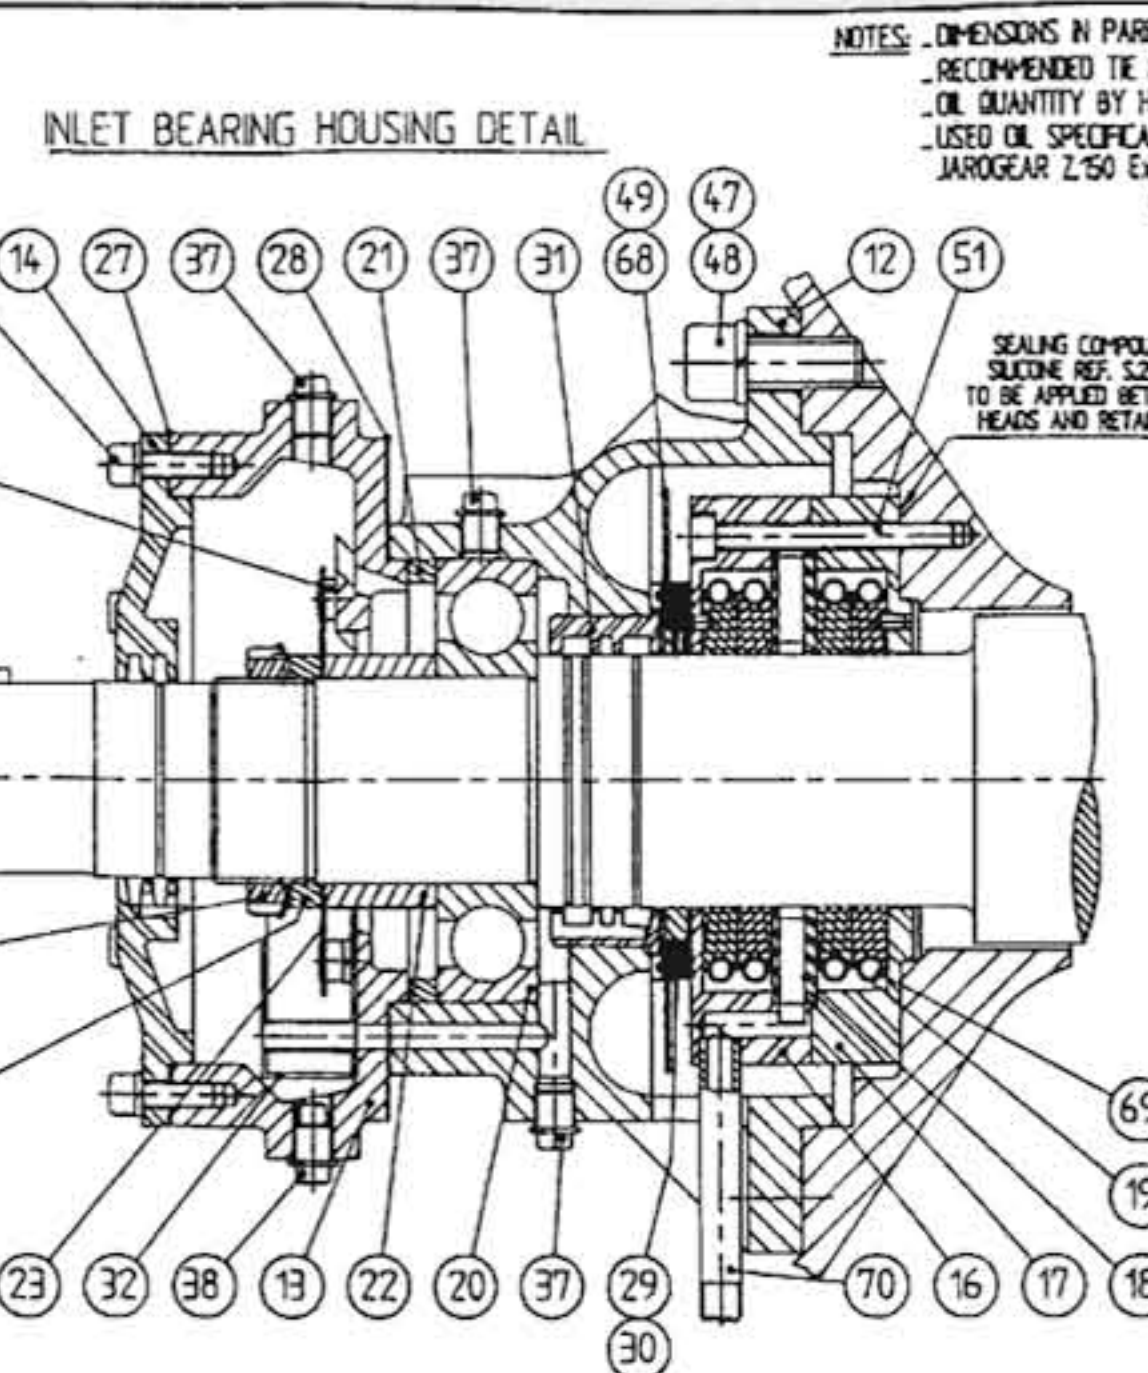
NOTES: _DIMENSIONS IN PAR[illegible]
_RECOMMENDED TIE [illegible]
_OIL QUANTITY BY H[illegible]
_USED OIL SPECIFICA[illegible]
JAROGEAR Z150 E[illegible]

INLET BEARING HOUSING DETAIL

49 47
14 27 37 28 21 37 31 68 48 12 51

SEALING COMPOU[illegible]
SILICONE REF. S2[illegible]
TO BE APPLIED BET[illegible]
HEADS AND RETAI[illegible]

69
19
23 32 38 13 22 20 37 29 70 16 17 18
30